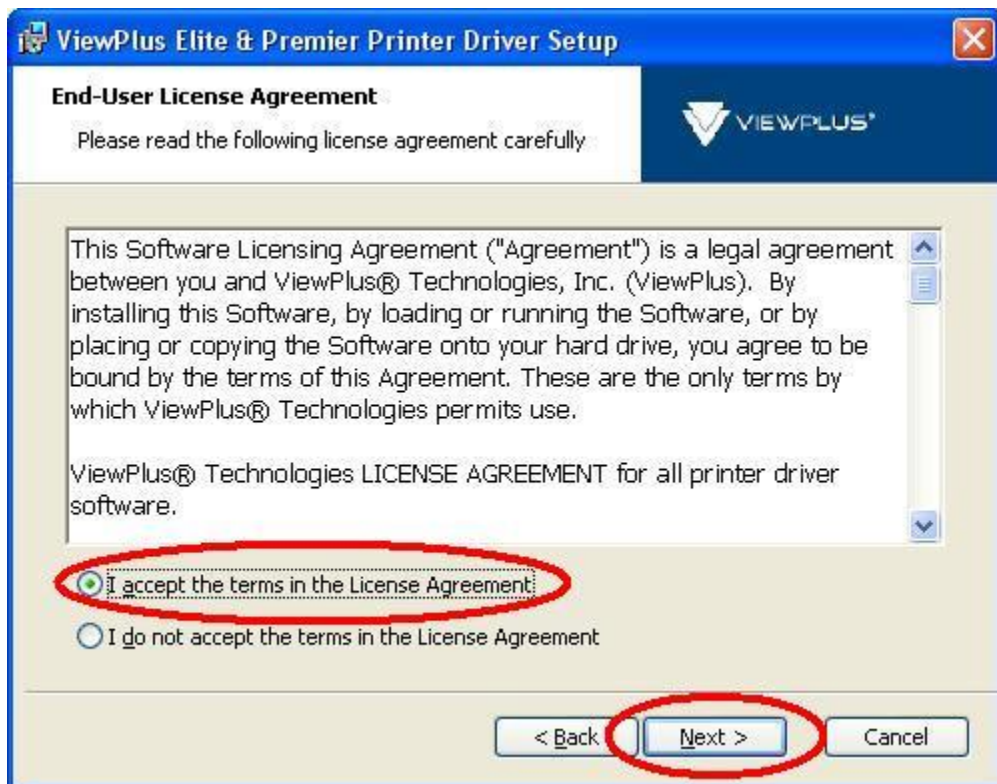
ViewPlus Elite & Premier Printer Driver Setup

End-User License Agreement

Please read the following license agreement carefully

VIEWPLUS®

This Software Licensing Agreement ("Agreement") is a legal agreement between you and ViewPlus® Technologies, Inc. (ViewPlus). By installing this Software, by loading or running the Software, or by placing or copying the Software onto your hard drive, you agree to be bound by the terms of this Agreement. These are the only terms by which ViewPlus® Technologies permits use.

ViewPlus® Technologies LICENSE AGREEMENT for all printer driver software.

I accept the terms in the License Agreement

I do not accept the terms in the License Agreement

< Back

Next >

Cancel